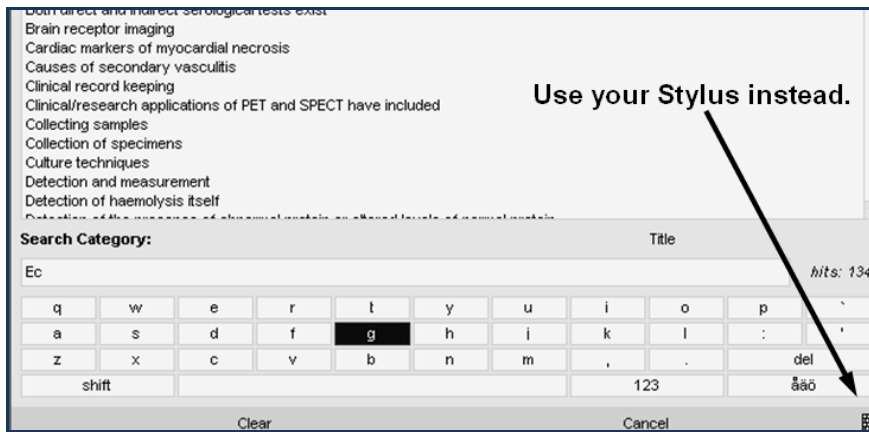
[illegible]
Brain receptor imaging
Cardiac markers of myocardial necrosis
Causes of secondary vasculitis
Clinical record keeping
Clinical/research applications of PET and SPECT have included
Collecting samples
Collection of specimens
Culture techniques
Detection and measurement
Detection of haemolysis itself
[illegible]

Use your Stylus instead.

Search Category:
Title
Ec
hits: 134

| q | w | e | r | t | y | u | i | o | p | ` |
|---|---|---|---|---|---|---|---|---|---|---|
| a | s | d | f | g | h | j | k | l | : | ' |
| z | x | c | v | b | n | m | , | . | del | |
| shift | | | | | | | 123 | | åäö | |

Clear
Cancel